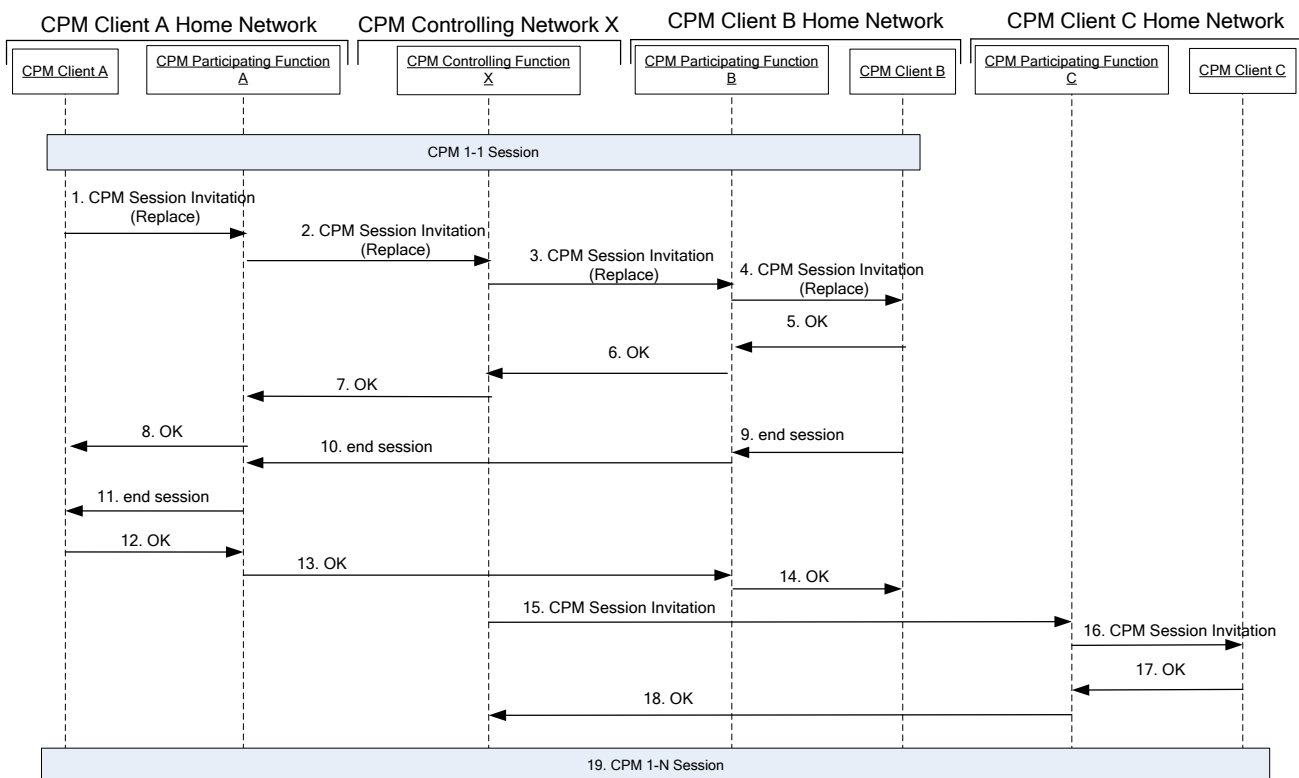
CPM Client A Home Network
CPM Controlling Network X
CPM Client B Home Network
CPM Client C Home Network

CPM Client A
CPM Participating Function A
CPM Controlling Function X
CPM Participating Function B
CPM Client B
CPM Participating Function C
CPM Client C

CPM 1-1 Session

1. CPM Session Invitation (Replace)
2. CPM Session Invitation (Replace)
3. CPM Session Invitation (Replace)
4. CPM Session Invitation (Replace)
5. OK
6. OK
7. OK
8. OK
9. end session
10. end session
11. end session
12. OK
13. OK
14. OK
15. CPM Session Invitation
16. CPM Session Invitation
17. OK
18. OK

19. CPM 1-N Session